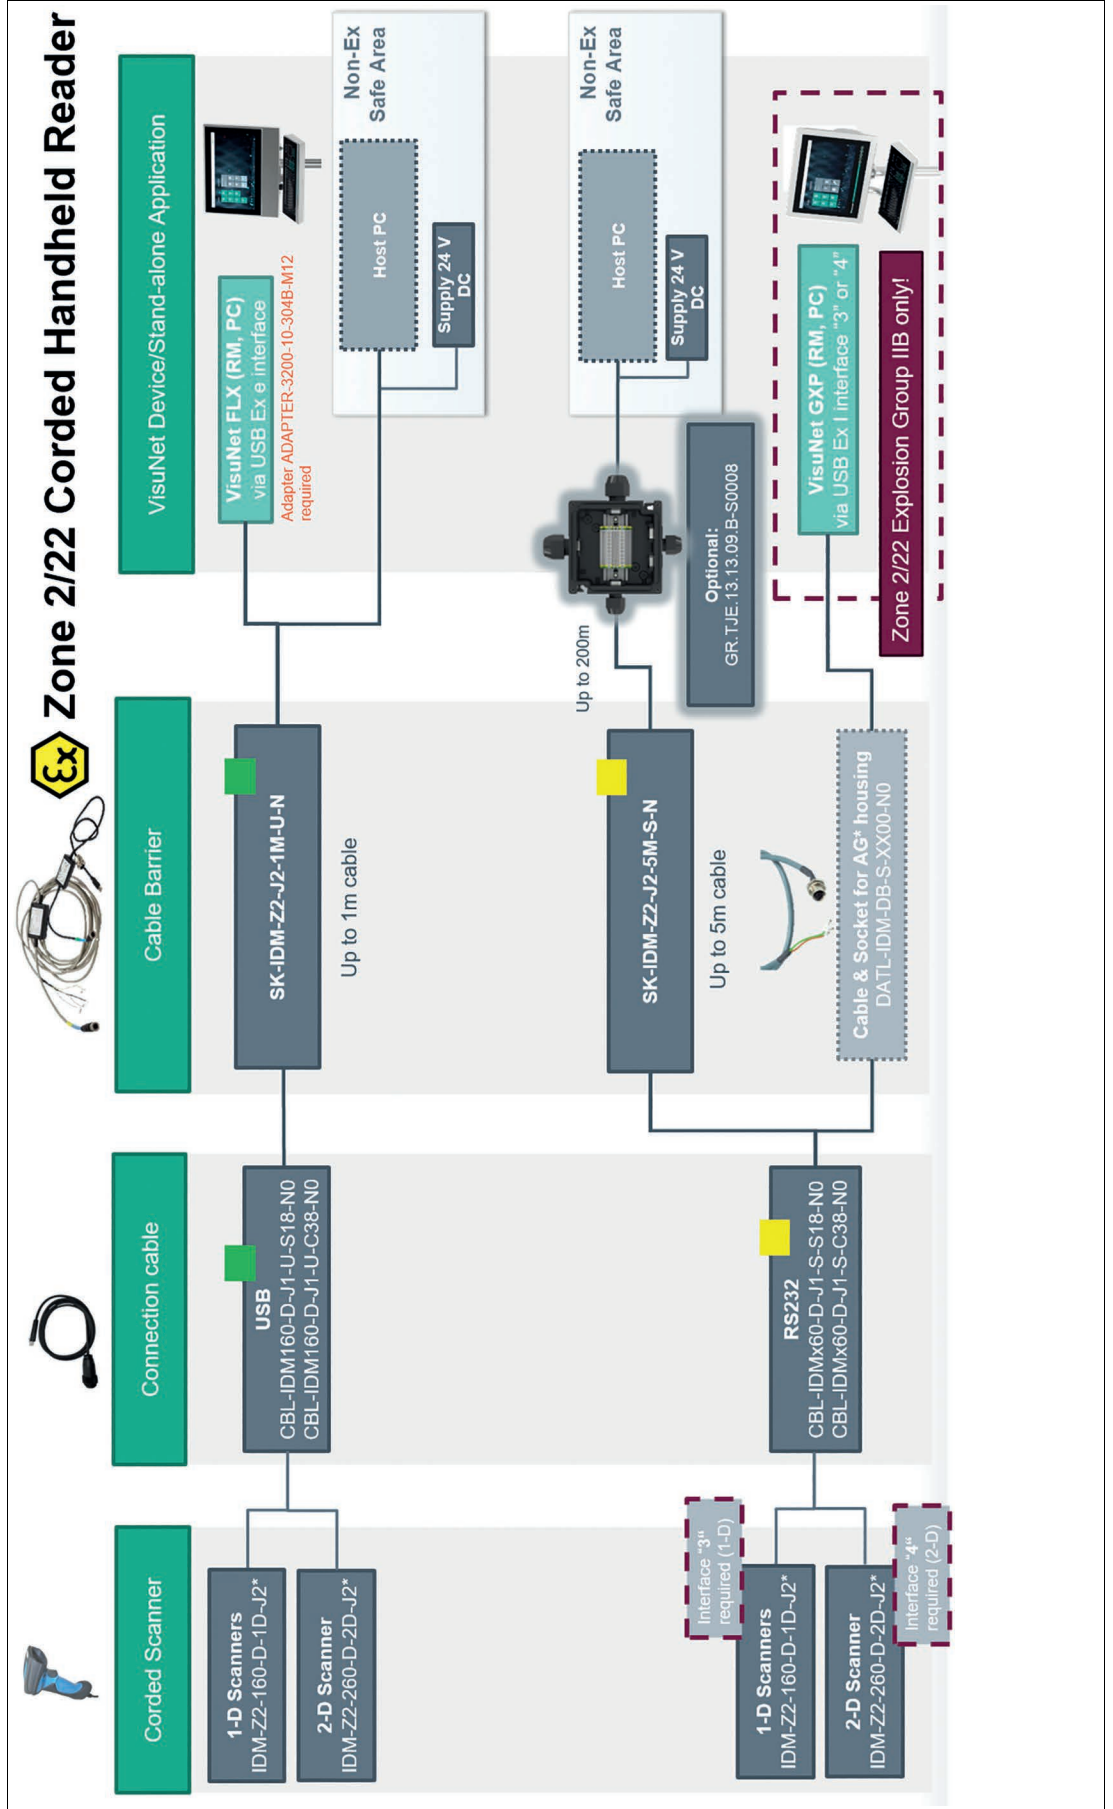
Zone 2/22 Corded Handheld Reader

Corded Scanner

Connection cable

Cable Barrier

VisuNet Device/Stand-alone Application

1-D Scanners
IDM-Z2-160-D-1D-J2*

2-D Scanner
IDM-Z2-260-D-2D-J2*

USB
CBL-IDM160-D-J1-U-S18-N0
CBL-IDM160-D-J1-U-C38-N0

SK-IDM-Z2-J2-1M-U-N

Up to 1m cable

VisuNet FLX (RM, PC)
via USB Ex e interface

Adapter ADAPTER-3200-10-304B-M12 required

Non-Ex
Safe Area

Host PC

Supply 24 V DC

Interface "3" required (1-D)

1-D Scanners
IDM-Z2-160-D-1D-J2*

Interface "4" required (2-D)

2-D Scanner
IDM-Z2-260-D-2D-J2*

RS232
CBL-IDMx60-D-J1-S-S18-N0
CBL-IDMx60-D-J1-S-C38-N0

SK-IDM-Z2-J2-5M-S-N

Up to 5m cable

Cable & Socket for AG* housing
DATL-IDM-DB-S-XX00-N0

Up to 200m

Optional:
GR.TJE.13.13.09.B-S0008

Non-Ex
Safe Area

Host PC

Supply 24 V DC

VisuNet GXP (RM, PC)
via USB Ex i interface "3" or "4"

Zone 2/22 Explosion Group IIB only!